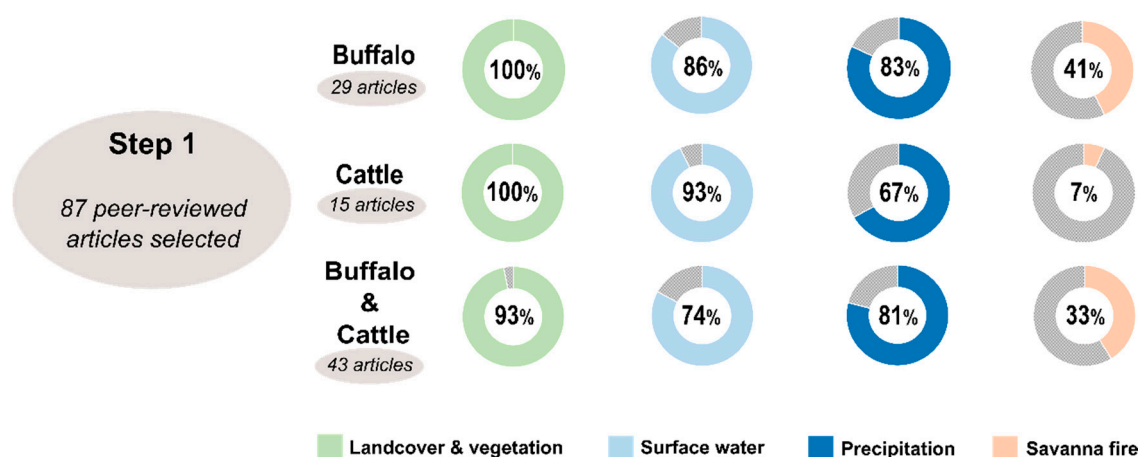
Step 1

87 peer-reviewed articles selected

Buffalo
29 articles

100%

86%

83%

41%

Cattle
15 articles

100%

93%

67%

7%

Buffalo & Cattle
43 articles

93%

74%

81%

33%

Landcover & vegetation

Surface water

Precipitation

Savanna fire